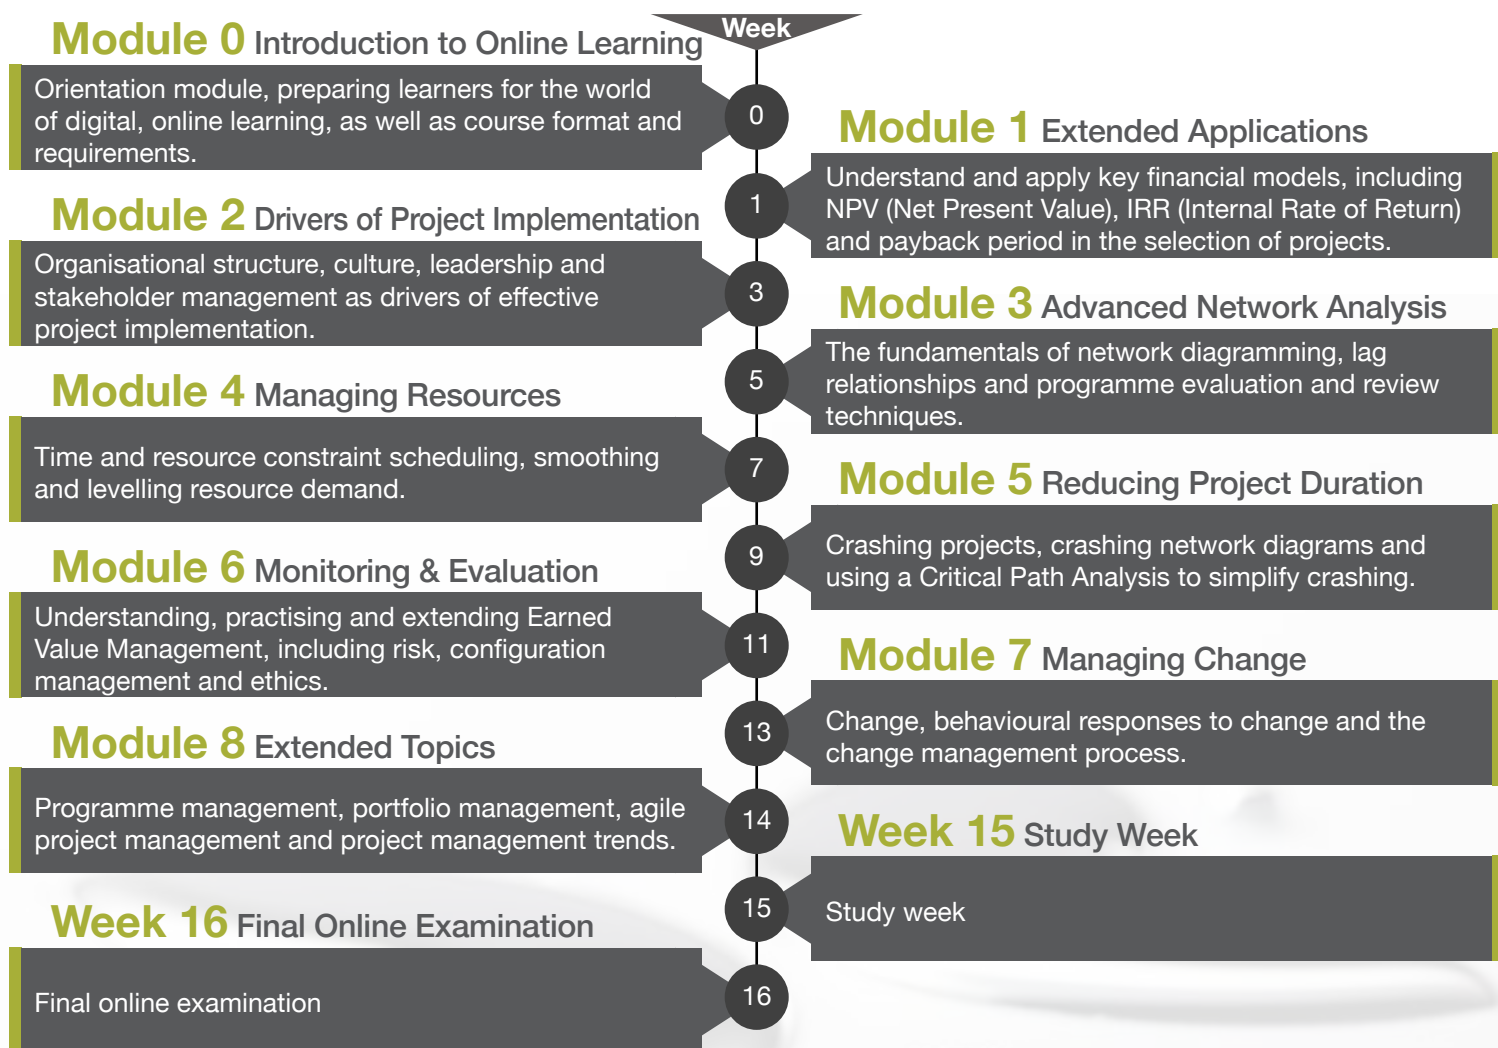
Week

Module 0 Introduction to Online Learning

Orientation module, preparing learners for the world of digital, online learning, as well as course format and requirements.

0

Module 1 Extended Applications

Understand and apply key financial models, including NPV (Net Present Value), IRR (Internal Rate of Return) and payback period in the selection of projects.

1

Module 2 Drivers of Project Implementation

Organisational structure, culture, leadership and stakeholder management as drivers of effective project implementation.

3

Module 3 Advanced Network Analysis

The fundamentals of network diagramming, lag relationships and programme evaluation and review techniques.

5

Module 4 Managing Resources

Time and resource constraint scheduling, smoothing and levelling resource demand.

7

Module 5 Reducing Project Duration

Crashing projects, crashing network diagrams and using a Critical Path Analysis to simplify crashing.

9

Module 6 Monitoring & Evaluation

Understanding, practising and extending Earned Value Management, including risk, configuration management and ethics.

11

Module 7 Managing Change

Change, behavioural responses to change and the change management process.

13

Module 8 Extended Topics

Programme management, portfolio management, agile project management and project management trends.

14

Week 15 Study Week

Study week

15

Week 16 Final Online Examination

Final online examination

16